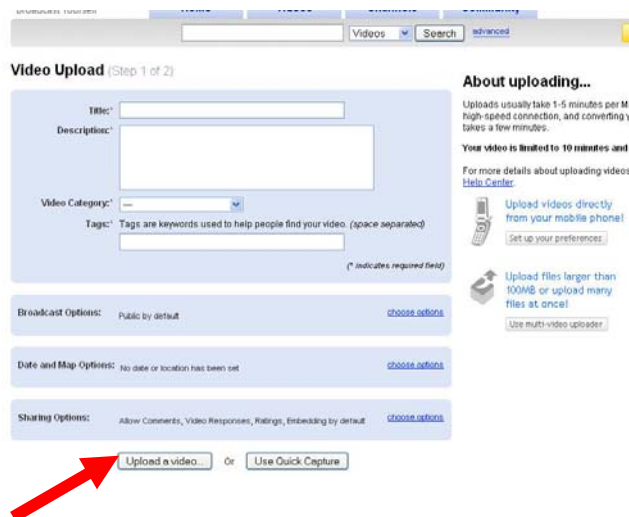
Broadcast Yourself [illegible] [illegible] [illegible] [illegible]

Videos Search advanced

Video Upload (Step 1 of 2)

Title:*

Description:*

Video Category:* ---

Tags:* Tags are keywords used to help people find your video. (space separated)

(* indicates required field)

Broadcast Options: Public by default choose options

Date and Map Options: No date or location has been set choose options

Sharing Options: Allow Comments, Video Responses, Ratings, Embedding by default choose options

Upload a video... Or Use Quick Capture

About uploading...

Uploads usually take 1-5 minutes per M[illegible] high-speed connection, and converting y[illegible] takes a few minutes.

Your video is limited to 10 minutes and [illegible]

For more details about uploading videos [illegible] Help Center.

Upload videos directly from your mobile phone!

Set up your preferences

Upload files larger than 100MB or upload many files at once!

Use multi-video uploader